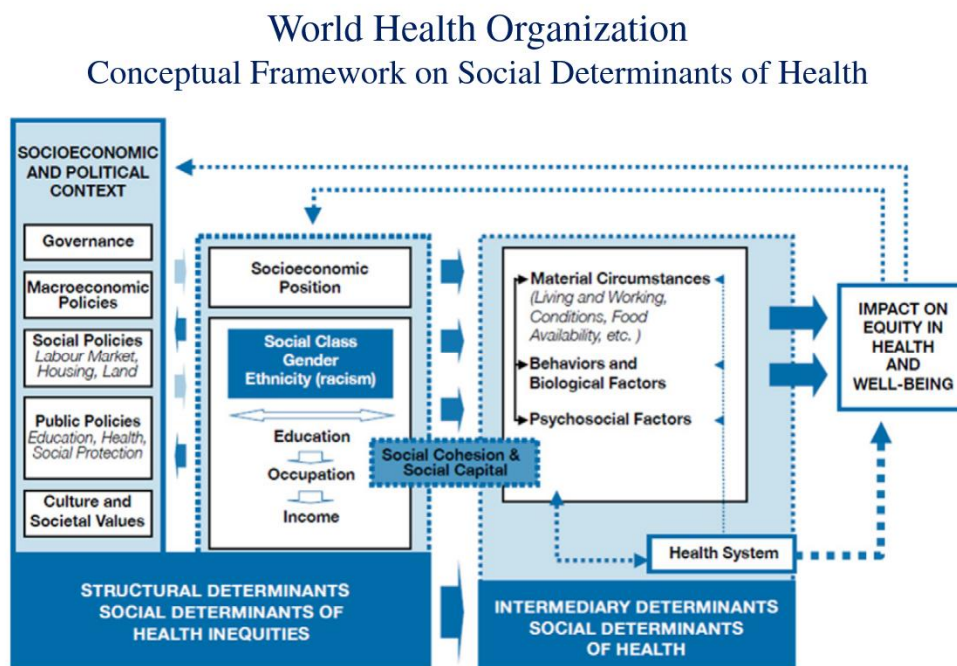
World Health Organization
Conceptual Framework on Social Determinants of Health

SOCIOECONOMIC AND POLITICAL CONTEXT

Governance

Macroeconomic Policies

Social Policies
Labour Market, Housing, Land

Public Policies
Education, Health, Social Protection

Culture and Societal Values

Socioeconomic Position

Social Class
Gender
Ethnicity (racism)

Education

Occupation

Income

Social Cohesion & Social Capital

Material Circumstances
(Living and Working, Conditions, Food Availability, etc. )

Behaviors and Biological Factors

Psychosocial Factors

Health System

IMPACT ON EQUITY IN HEALTH AND WELL-BEING

STRUCTURAL DETERMINANTS
SOCIAL DETERMINANTS OF HEALTH INEQUITIES

INTERMEDIARY DETERMINANTS
SOCIAL DETERMINANTS OF HEALTH